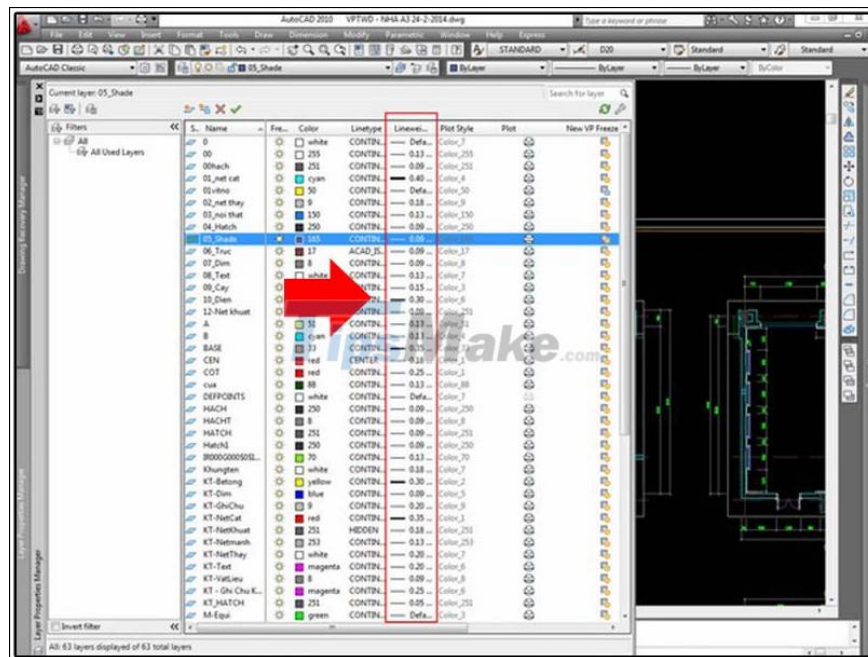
AutoCAD 2010 VPTWD - NHA A3 24-2-2014.dwg

Type a keyword or phrase

File Edit View Insert Format Tools Draw Dimension Modify Parametric Window Help Express

STANDARD D20 Standard Standard

AutoCAD Classic 05_Shade ByLayer ByLayer ByLayer ByColor

Current layer: 05_Shade

Search for layer

Filters
All
All Used Layers

| S.. | Name | Fre... | Color | Linetype | Linewei... | Plot Style | Plot | New VP Freeze |
|---|---|---|---|---|---|---|---|---|
| | 0 | | white | CONTIN... | Defa... | Color_7 | | |
| | 00 | | 255 | CONTIN... | 0.13 ... | Color_255 | | |
| | 00hach | | 251 | CONTIN... | 0.09 ... | Color_251 | | |
| | 01_net cat | | cyan | CONTIN... | 0.40 ... | Color_4 | | |
| | 01vitno | | 50 | CONTIN... | Defa... | Color_50 | | |
| | 02_net thay | | 9 | CONTIN... | 0.18 ... | Color_9 | | |
| | 03_noi that | | 150 | CONTIN... | 0.13 ... | Color_150 | | |
| | 04_Hatch | | 250 | CONTIN... | 0.09 ... | Color_250 | | |
| | 05_Shade | | 165 | CONTIN... | 0.09 ... | | | |
| | 06_Truc | | 17 | ACAD_IS... | 0.09 ... | Color_17 | | |
| | 07_Dim | | 8 | CONTIN... | 0.09 ... | Color_8 | | |
| | 08_Text | | white | CONTIN... | 0.13 ... | Color_7 | | |
| | 09_Cay | | | CONTIN... | 0.15 ... | Color_3 | | |
| | 10_Dien | | | CONTIN... | 0.30 ... | Color_6 | | |
| | 12-Net khuat | | | CONTIN... | 0.00 ... | Color_251 | | |
| | A | | 51 | CONTIN... | 0.13 ... | Color_51 | | |
| | B | | cyan | CONTIN... | 0.13 ... | Color_4 | | |
| | BASE | | 33 | CONTIN... | 0.13 ... | Color_33 | | |
| | CEN | | red | CENTER | 0.13 ... | Color_1 | | |
| | COT | | red | CONTIN... | 0.25 ... | Color_1 | | |
| | cua | | 88 | CONTIN... | 0.15 ... | Color_88 | | |
| | DEFPOINTS | | white | CONTIN... | Defa... | Color_7 | | |
| | HACH | | 250 | CONTIN... | 0.09 ... | Color_250 | | |
| | HACHT | | 8 | CONTIN... | 0.09 ... | Color_8 | | |
| | HATCH | | 251 | CONTIN... | 0.09 ... | Color_251 | | |
| | Hatch1 | | 250 | CONTIN... | 0.09 ... | Color_250 | | |
| | IR000G000S0SL... | | 70 | CONTIN... | 0.13 ... | Color_70 | | |
| | Khungten | | white | CONTIN... | 0.18 ... | Color_7 | | |
| | KT-Betong | | yellow | CONTIN... | 0.30 ... | Color_2 | | |
| | KT-Dim | | blue | CONTIN... | 0.09 ... | Color_5 | | |
| | KT-GhiChu | | 9 | CONTIN... | 0.15 ... | Color_9 | | |
| | KT-NetCat | | red | CONTIN... | 0.35 ... | Color_1 | | |
| | KT-NetKhuat | | 251 | HIDDEN | 0.18 ... | Color_251 | | |
| | KT-Netmanh | | 253 | CONTIN... | 0.13 ... | Color_253 | | |
| | KT-NetThay | | white | CONTIN... | 0.20 ... | Color_7 | | |
| | KT-Text | | magenta | CONTIN... | 0.20 ... | Color_6 | | |
| | KT-VatLieu | | 8 | CONTIN... | 0.09 ... | Color_8 | | |
| | KT - Ghi Chu K... | | magenta | CONTIN... | 0.25 ... | Color_6 | | |
| | KT_HATCH | | 251 | CONTIN... | 0.05 ... | Color_251 | | |
| | M-Equi | | green | CONTIN... | Defa... | Color_3 | | |

Invert filter

All: 63 layers displayed of 63 total layers

Layer Properties Manager

Drawing Recovery Manager

TipsMake.com